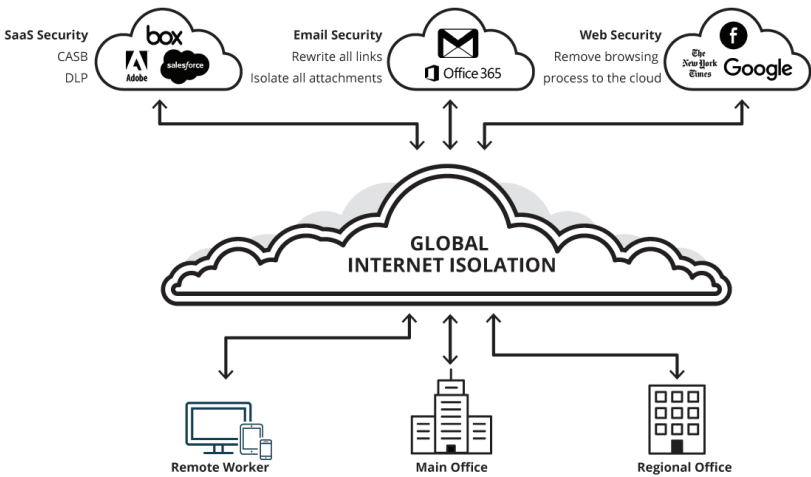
SaaS Security
CASB
DLP

box
Adobe
salesforce

Email Security
Rewrite all links
Isolate all attachments

Office 365

Web Security
Remove browsing process to the cloud

f
The New York Times
Google

GLOBAL
INTERNET ISOLATION

Remote Worker

Main Office

Regional Office